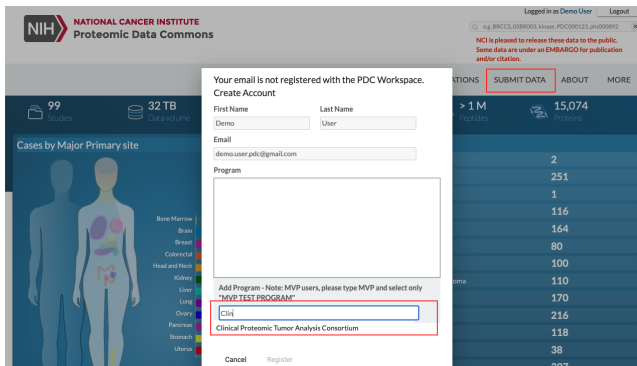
NIH NATIONAL CANCER INSTITUTE
Proteomic Data Commons

Logged in as Demo User Logout

e.g. BRCC3, 05BR003, kinase, PDC000123, phs000892

NCI is pleased to release these data to the public. Some data are under an EMBARGO for publication and/or citation.

ATIONS SUBMIT DATA ABOUT MORE

99 Studies
32 TB Data volume
> 1 M Peptides
15,074 Proteins

Cases by Major Primary site

Bone Marrow
Brain
Breast
Colorectal
Head and Neck
Kidney
Liver
Lung
Ovary
Pancreas
Stomach
Uterus

2
251
1
116
164
80
100
oma 110
170
216
118
38

Your email is not registered with the PDC Workspace. Create Account

First Name
Demo
Last Name
User
Email
demo.user.pdc@gmail.com
Program

Add Program - Note: MVP users, please type MVP and select only "MVP TEST PROGRAM"
Clin
Clinical Proteomic Tumor Analysis Consortium

Cancel Register